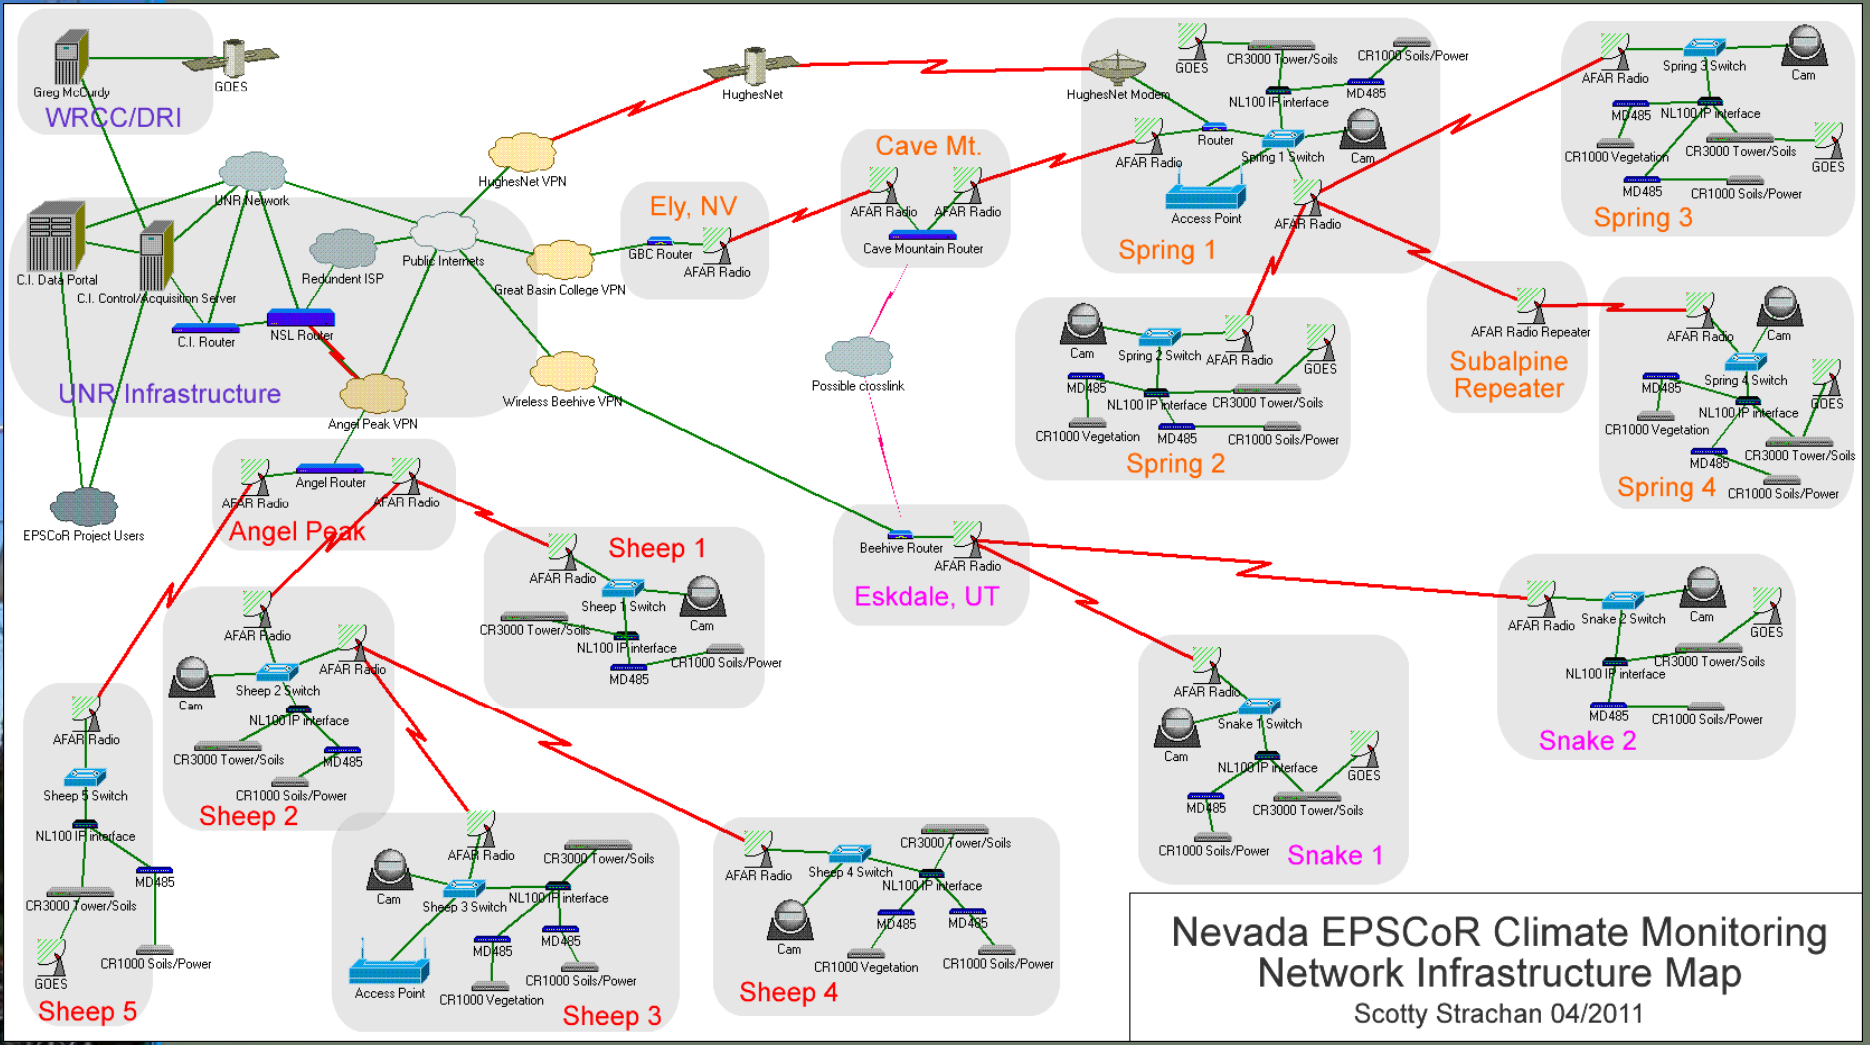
Greg McCurdy
GOES
WRCC/DRI

HughesNet

HughesNet VPN

UNR Network
C.I. Data Portal
C.I. Control/Acquisition Server
Redundent ISP
Public Internets
Great Basin College VPN
C.I. Router
NSL Router
UNR Infrastructure
Angel Peak VPN
Wireless Beehive VPN
EPSCoR Project Users

Ely, NV
GBC Router
AFAR Radio

Cave Mt.
AFAR Radio
AFAR Radio
Cave Mountain Router
Possible crosslink

HughesNet Modem
GOES
CR3000 Tower/Soils
CR1000 Soils/Power
NL100 IP interface
MD485
AFAR Radio
Router
Spring 1 Switch
Cam
Access Point
AFAR Radio
Spring 1

AFAR Radio
Spring 3 Switch
Cam
MD485
NL100 IP interface
CR1000 Vegetation
CR3000 Tower/Soils
GOES
MD485
CR1000 Soils/Power
Spring 3

Cam
Spring 2 Switch
AFAR Radio
GOES
MD485
NL100 IP interface
CR3000 Tower/Soils
CR1000 Vegetation
MD485
CR1000 Soils/Power
Spring 2

AFAR Radio Repeater
Subalpine Repeater

AFAR Radio
Cam
MD485
Spring 4 Switch
NL100 IP interface
GOES
CR1000 Vegetation
MD485
CR3000 Tower/Soils
Spring 4
CR1000 Soils/Power

AFAR Radio
Angel Router
AFAR Radio
Angel Peak

Sheep 1
AFAR Radio
Sheep 1 Switch
Cam
CR3000 Tower/Soils
NL100 IP interface
CR1000 Soils/Power
MD485

Beehive Router
AFAR Radio
Eskdale, UT

AFAR Radio
Snake 2 Switch
Cam
GOES
NL100 IP interface
CR3000 Tower/Soils
MD485
CR1000 Soils/Power
Snake 2

AFAR Radio
Cam
Snake 1 Switch
NL100 IP interface
GOES
MD485
CR3000 Tower/Soils
CR1000 Soils/Power
Snake 1

AFAR Radio
Cam
AFAR Radio
Sheep 2 Switch
NL100 IP interface
CR3000 Tower/Soils
MD485
CR1000 Soils/Power
Sheep 2

AFAR Radio
Sheep 5 Switch
NL100 IP interface
MD485
CR3000 Tower/Soils
CR1000 Soils/Power
GOES
Sheep 5

Cam
AFAR Radio
CR3000 Tower/Soils
Sheep 3 Switch
NL100 IP interface
MD485
MD485
Access Point
CR1000 Soils/Power
CR1000 Vegetation
Sheep 3

AFAR Radio
Sheep 4 Switch
CR3000 Tower/Soils
NL100 IP interface
Cam
MD485
MD485
CR1000 Vegetation
CR1000 Soils/Power
Sheep 4

Nevada EPSCoR Climate Monitoring Network Infrastructure Map
Scotty Strachan 04/2011